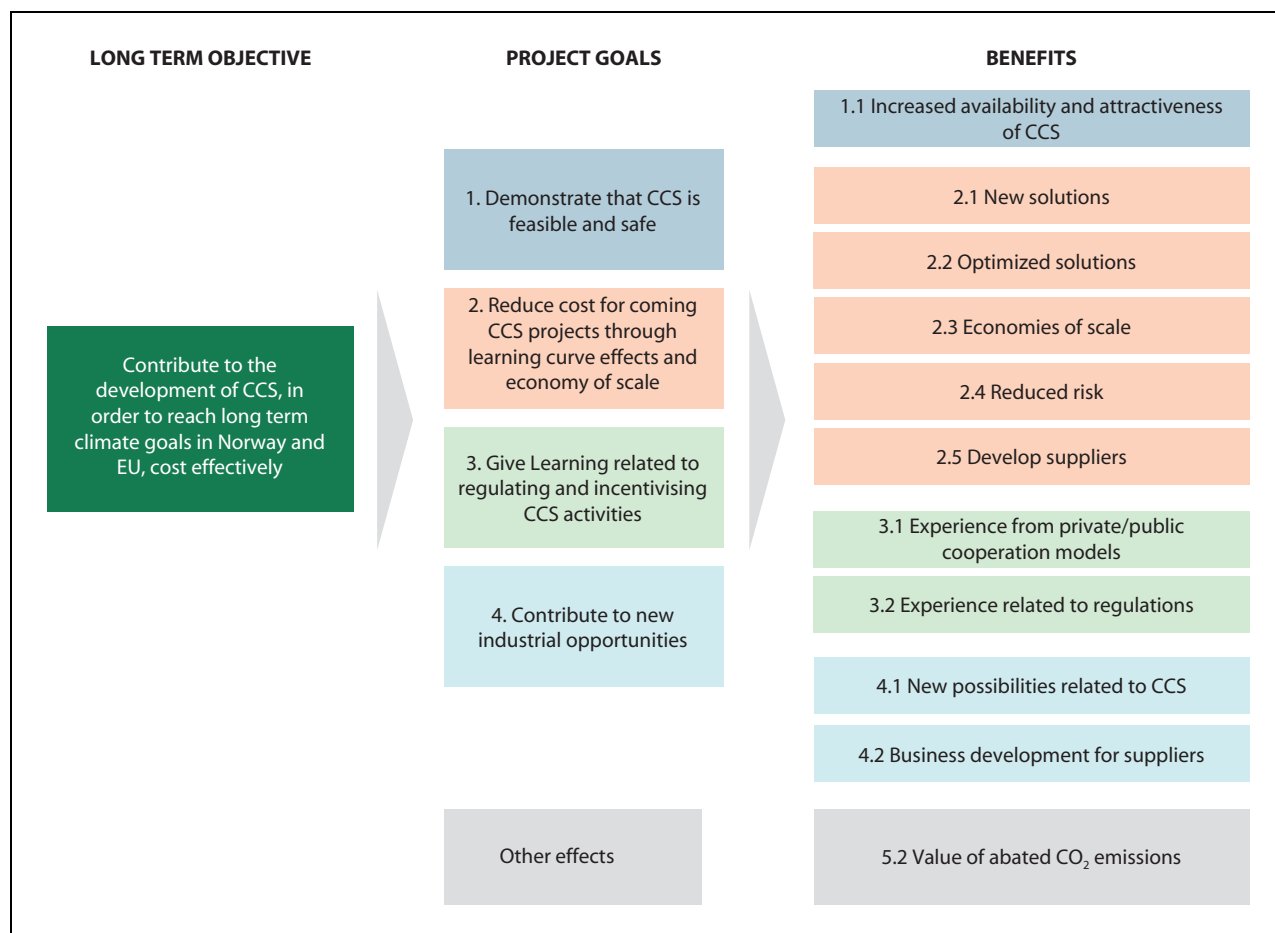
LONG TERM OBJECTIVE

PROJECT GOALS

BENEFITS

Contribute to the development of CCS, in order to reach long term climate goals in Norway and EU, cost effectively

1. Demonstrate that CCS is feasible and safe

2. Reduce cost for coming CCS projects through learning curve effects and economy of scale

3. Give Learning related to regulating and incentivising CCS activities

4. Contribute to new industrial opportunities

Other effects

1.1 Increased availability and attractiveness of CCS

2.1 New solutions

2.2 Optimized solutions

2.3 Economies of scale

2.4 Reduced risk

2.5 Develop suppliers

3.1 Experience from private/public cooperation models

3.2 Experience related to regulations

4.1 New possibilities related to CCS

4.2 Business development for suppliers

5.2 Value of abated $CO_2$ emissions